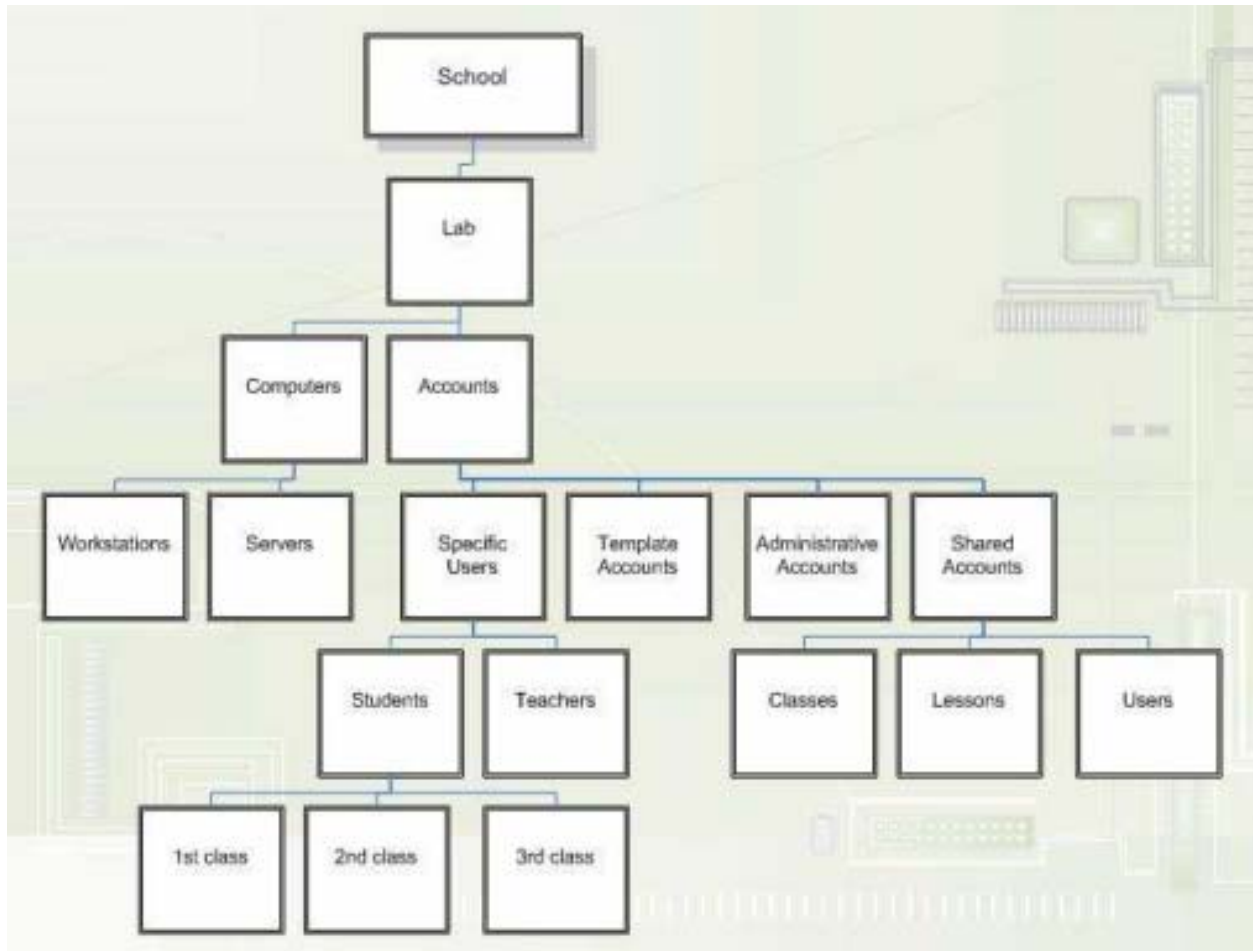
School

Lab

Computers

Accounts

Workstations

Servers

Specific Users

Template Accounts

Administrative Accounts

Shared Accounts

Students

Teachers

Classes

Lessons

Users

1st class

2nd class

3rd class